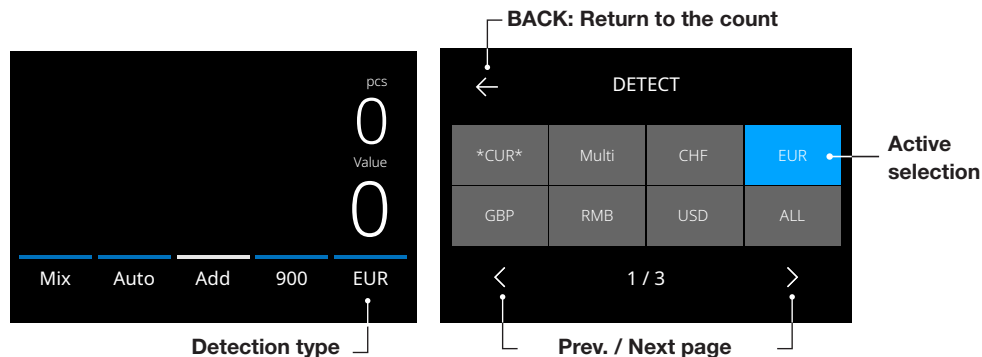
pcs
0
Value
0

Mix | Auto | Add | 900 | EUR

Detection type

BACK: Return to the count

DETECT

| *CUR* | Multi | CHF | EUR |
|---|---|---|---|
| GBP | RMB | USD | ALL |

1 / 3

Active selection

Prev. / Next page